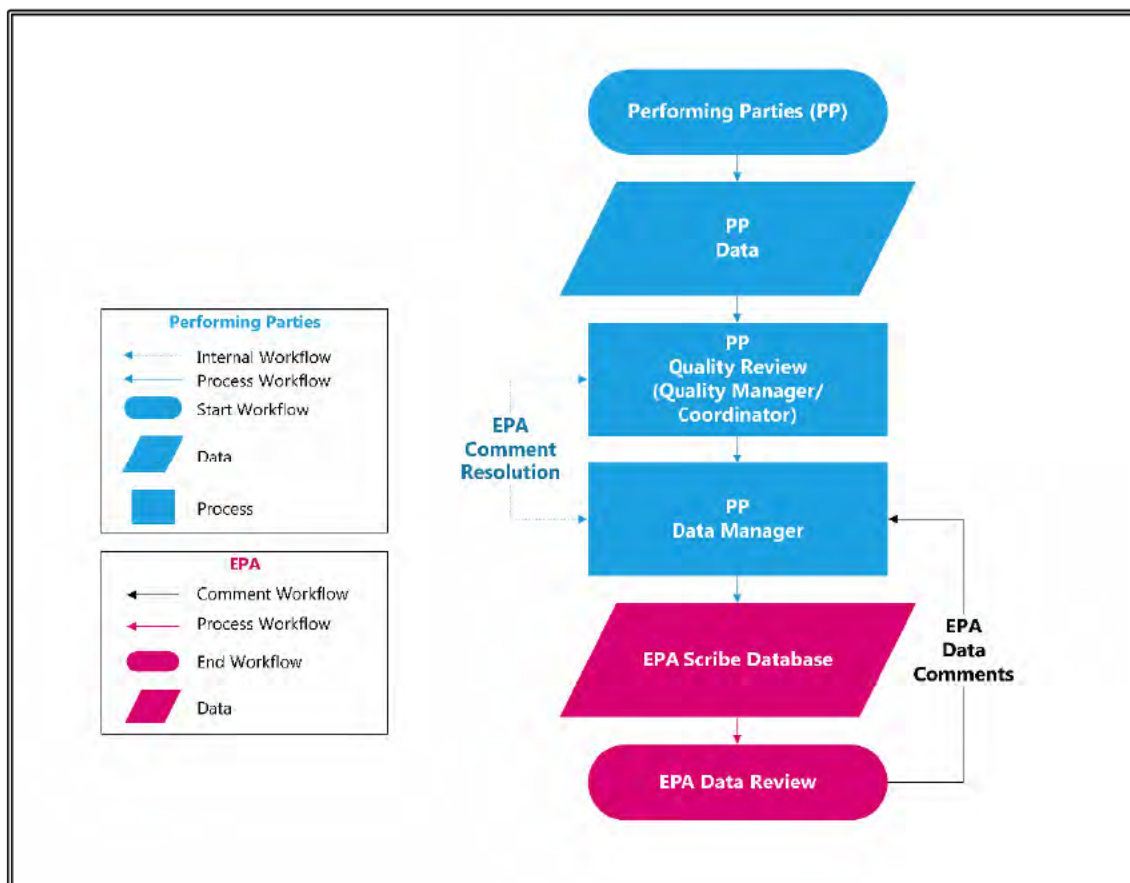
Performing Parties

Internal Workflow

Process Workflow

Start Workflow

Data

Process

EPA

Comment Workflow

Process Workflow

End Workflow

Data

Performing Parties (PP)

PP Data

PP Quality Review (Quality Manager/ Coordinator)

EPA Comment Resolution

PP Data Manager

EPA Scribe Database

EPA Data Comments

EPA Data Review